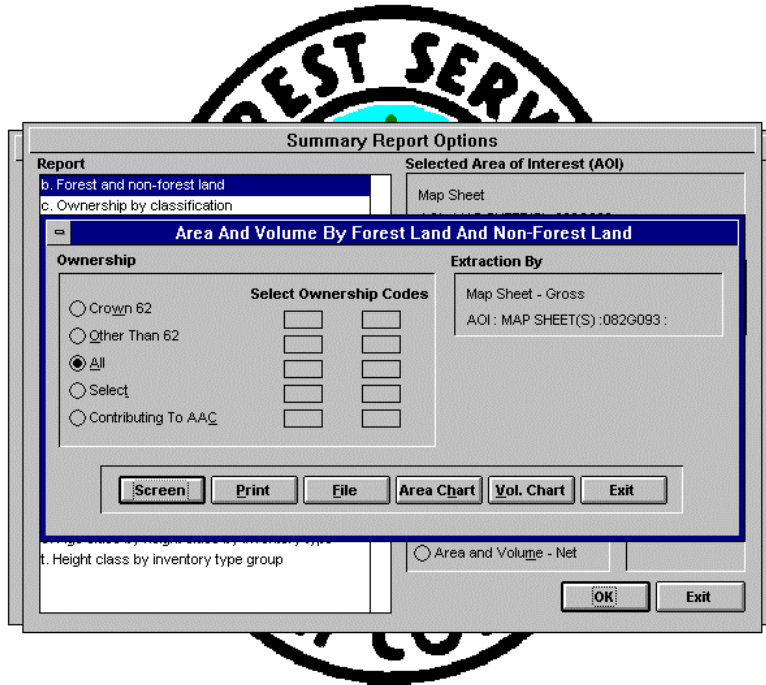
REST SERV

Summary Report Options

Report

b. Forest and non-forest land

c. Ownership by classification

Selected Area of Interest (AOI)

Map Sheet

Area And Volume By Forest Land And Non-Forest Land

Ownership

Select Ownership Codes

Crown 62

Other Than 62

All

Select

Contributing To AAC

Extraction By

Map Sheet - Gross

AOI : MAP SHEET(S) :082G093 :

Screen

Print

File

Area Chart

Vol. Chart

Exit

t. Height class by inventory type group

Area and Volume - Net

OK

Exit